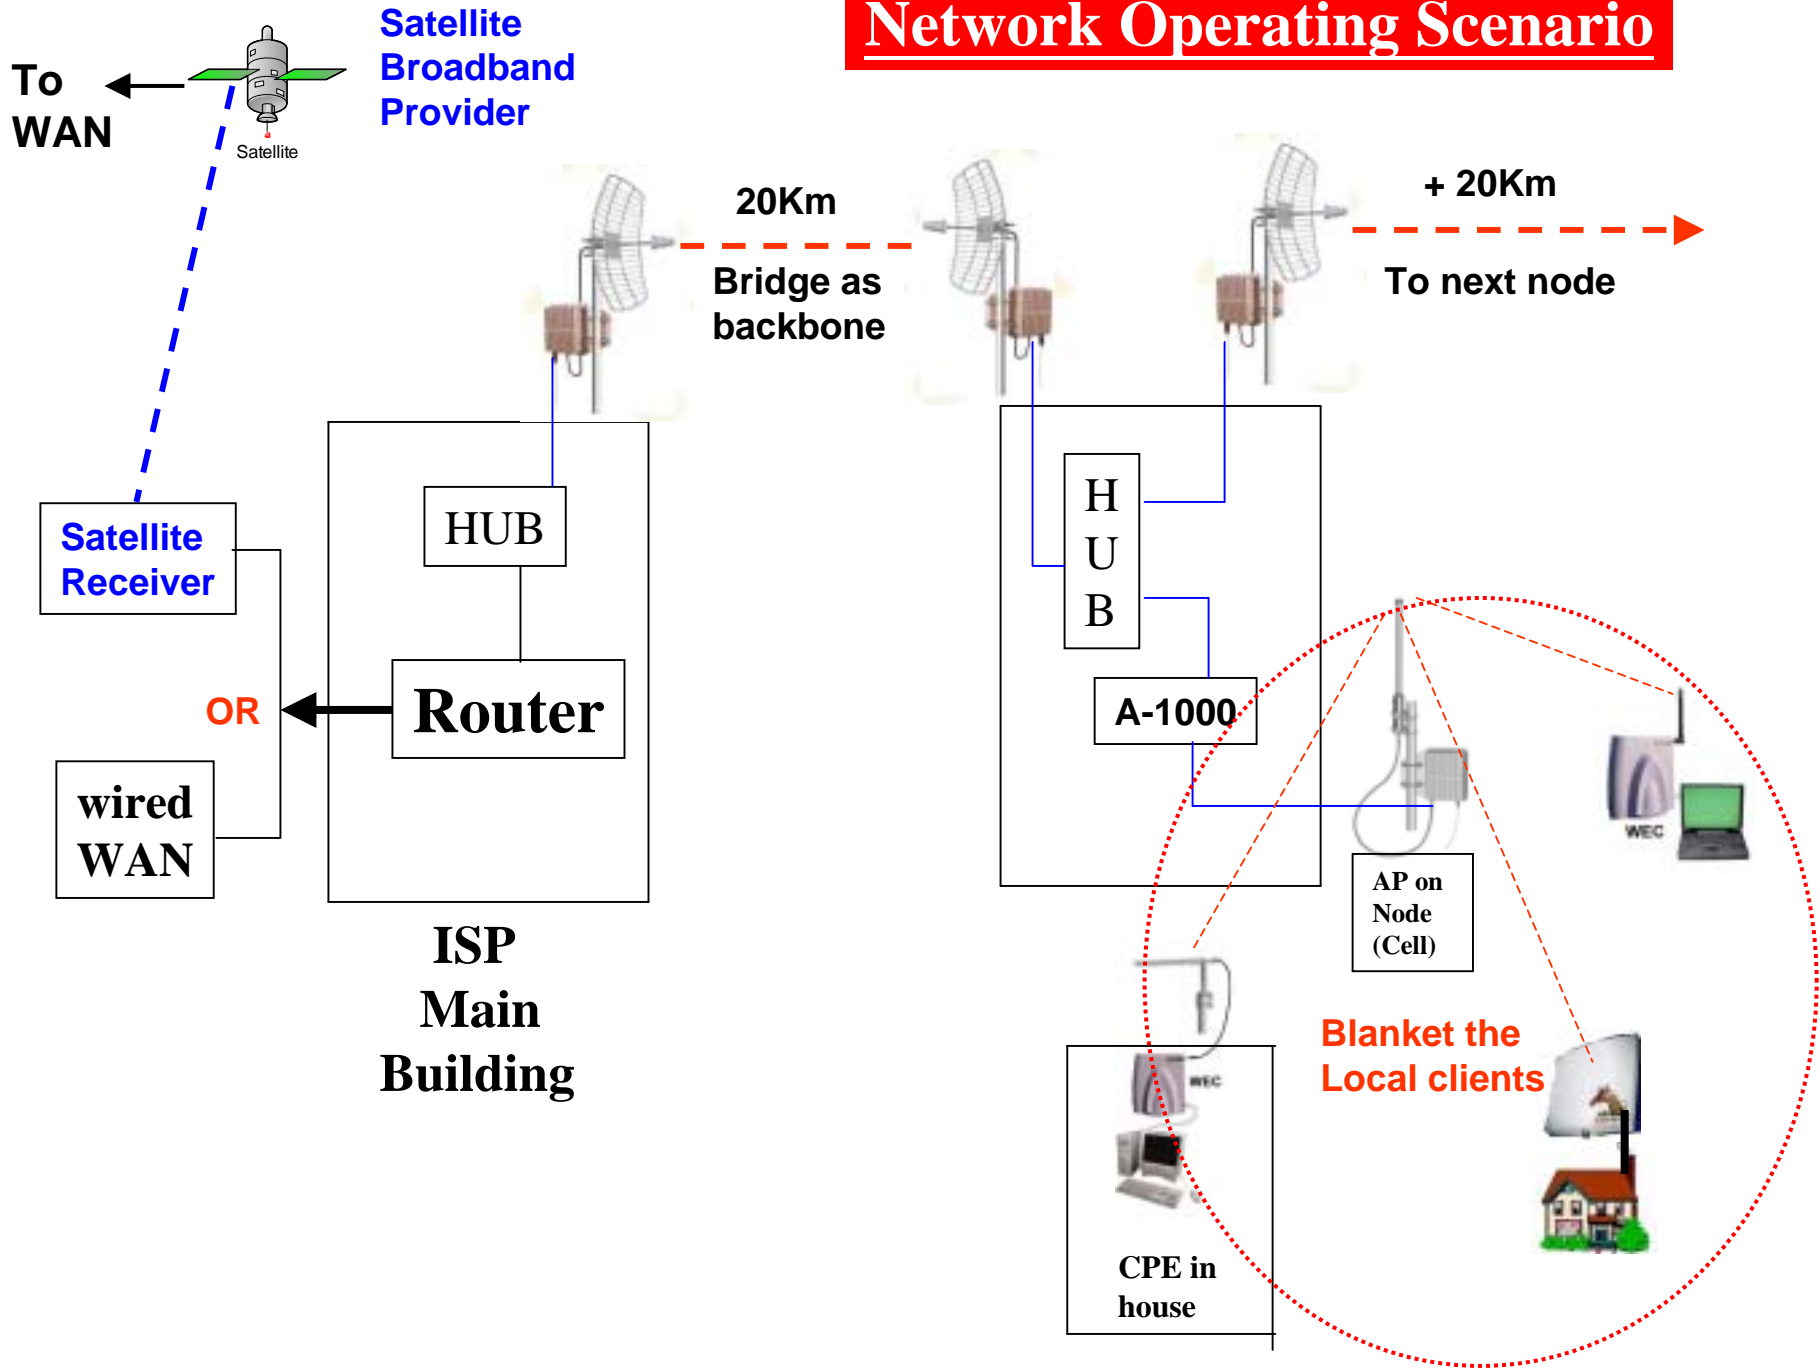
Network Operating Scenario

To WAN

Satellite

Satellite Broadband Provider

20Km

Bridge as backbone

+ 20Km

To next node

Satellite Receiver

HUB

OR

Router

wired WAN

ISP Main Building

H U B

A-1000

WEC

AP on Node (Cell)

WEC

Blanket the Local clients

CPE in house